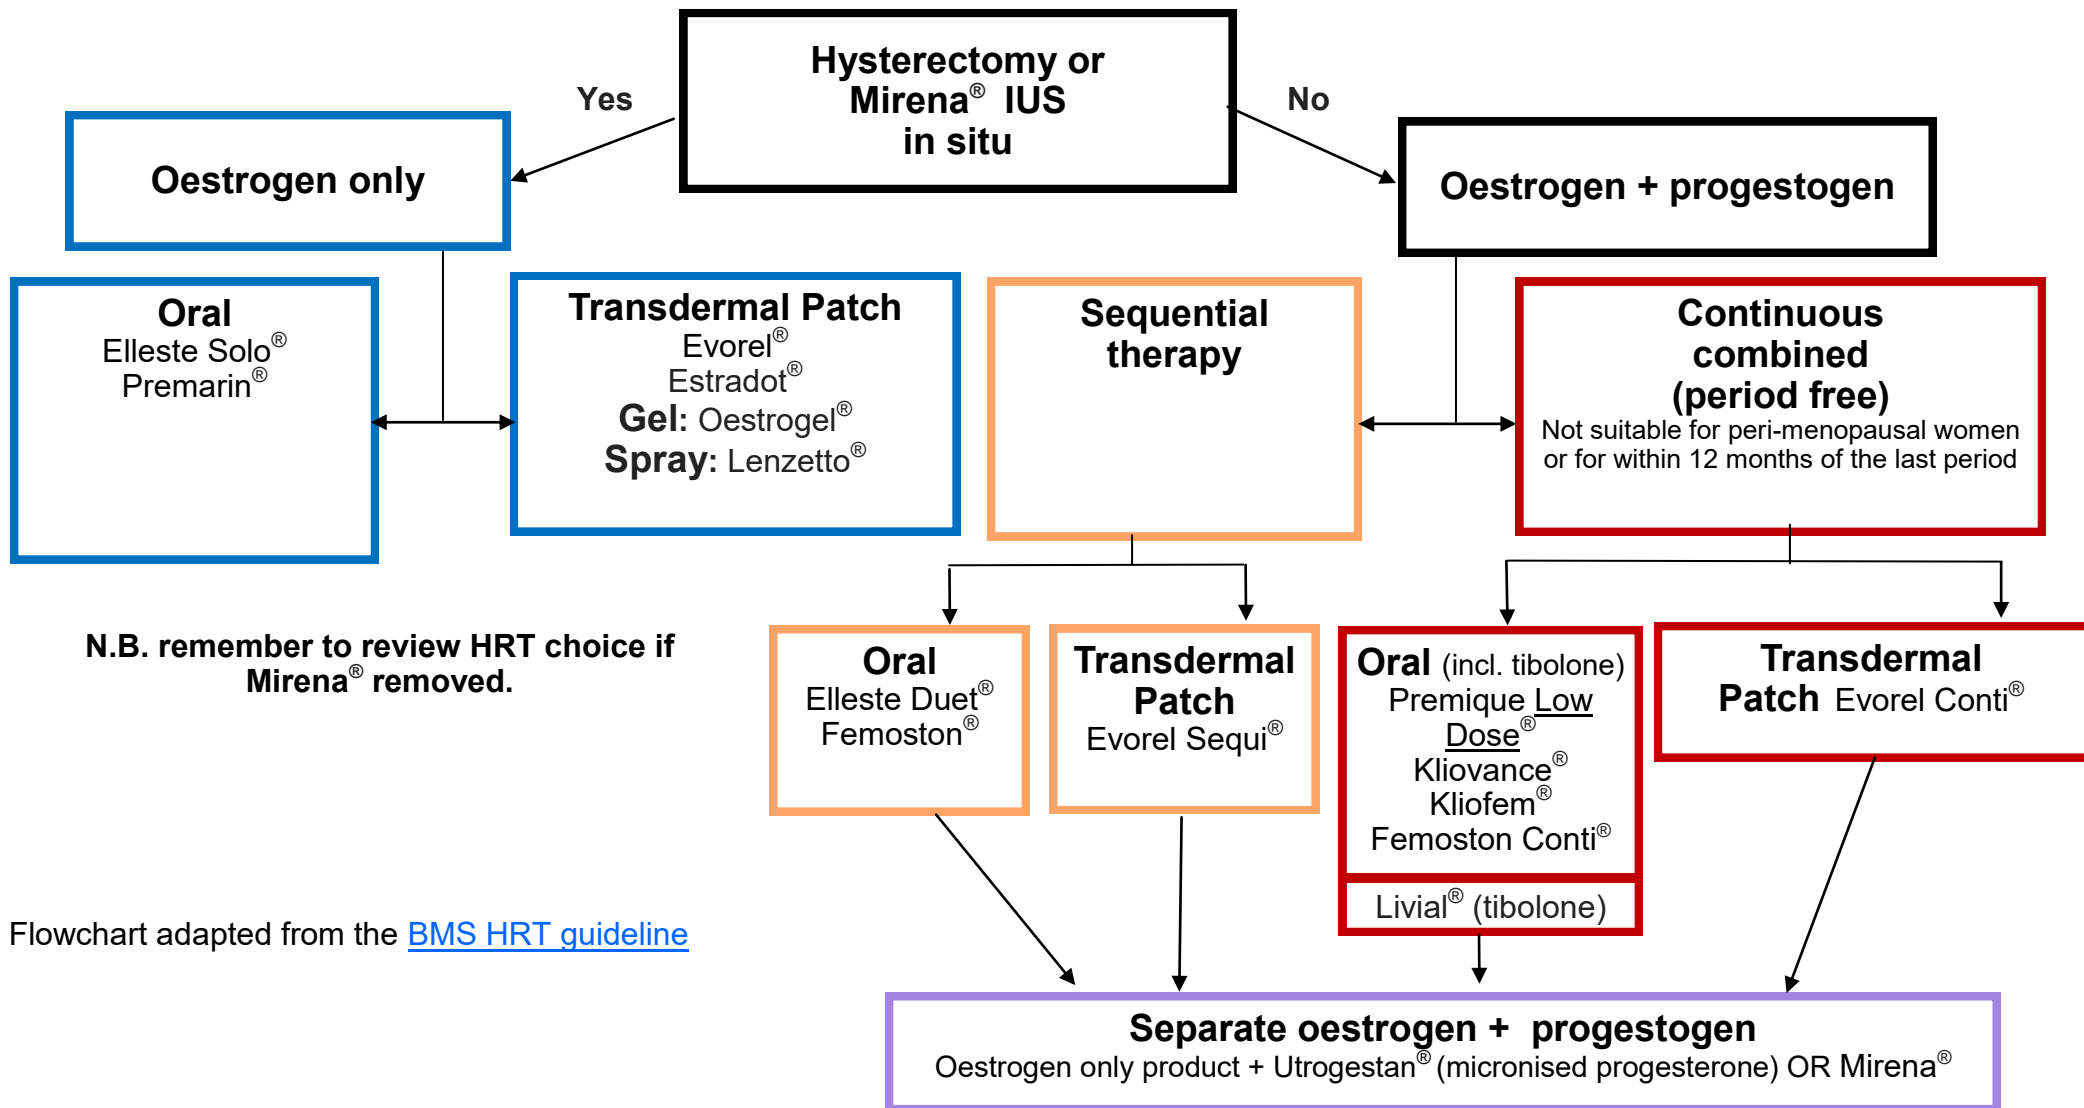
Hysterectomy or Mirena® IUS in situ

Yes

No

Oestrogen only

Oestrogen + progestogen

Oral
Elleste Solo®
Premarin®

Transdermal Patch
Evorel®
Estradot®
Gel: Oestrogel®
Spray: Lenzetto®

Sequential therapy

Continuous combined (period free)
Not suitable for peri-menopausal women or for within 12 months of the last period

N.B. remember to review HRT choice if Mirena® removed.

Oral
Elleste Duet®
Femoston®

Transdermal Patch
Evorel Sequi®

Oral (incl. tibolone)
Premique Low Dose®
Kliovance®
Kliofem®
Femoston Conti®

Livial® (tibolone)

Transdermal Patch Evorel Conti®

Flowchart adapted from the BMS HRT guideline

Separate oestrogen + progestogen
Oestrogen only product + Utrogestan® (micronised progesterone) OR Mirena®